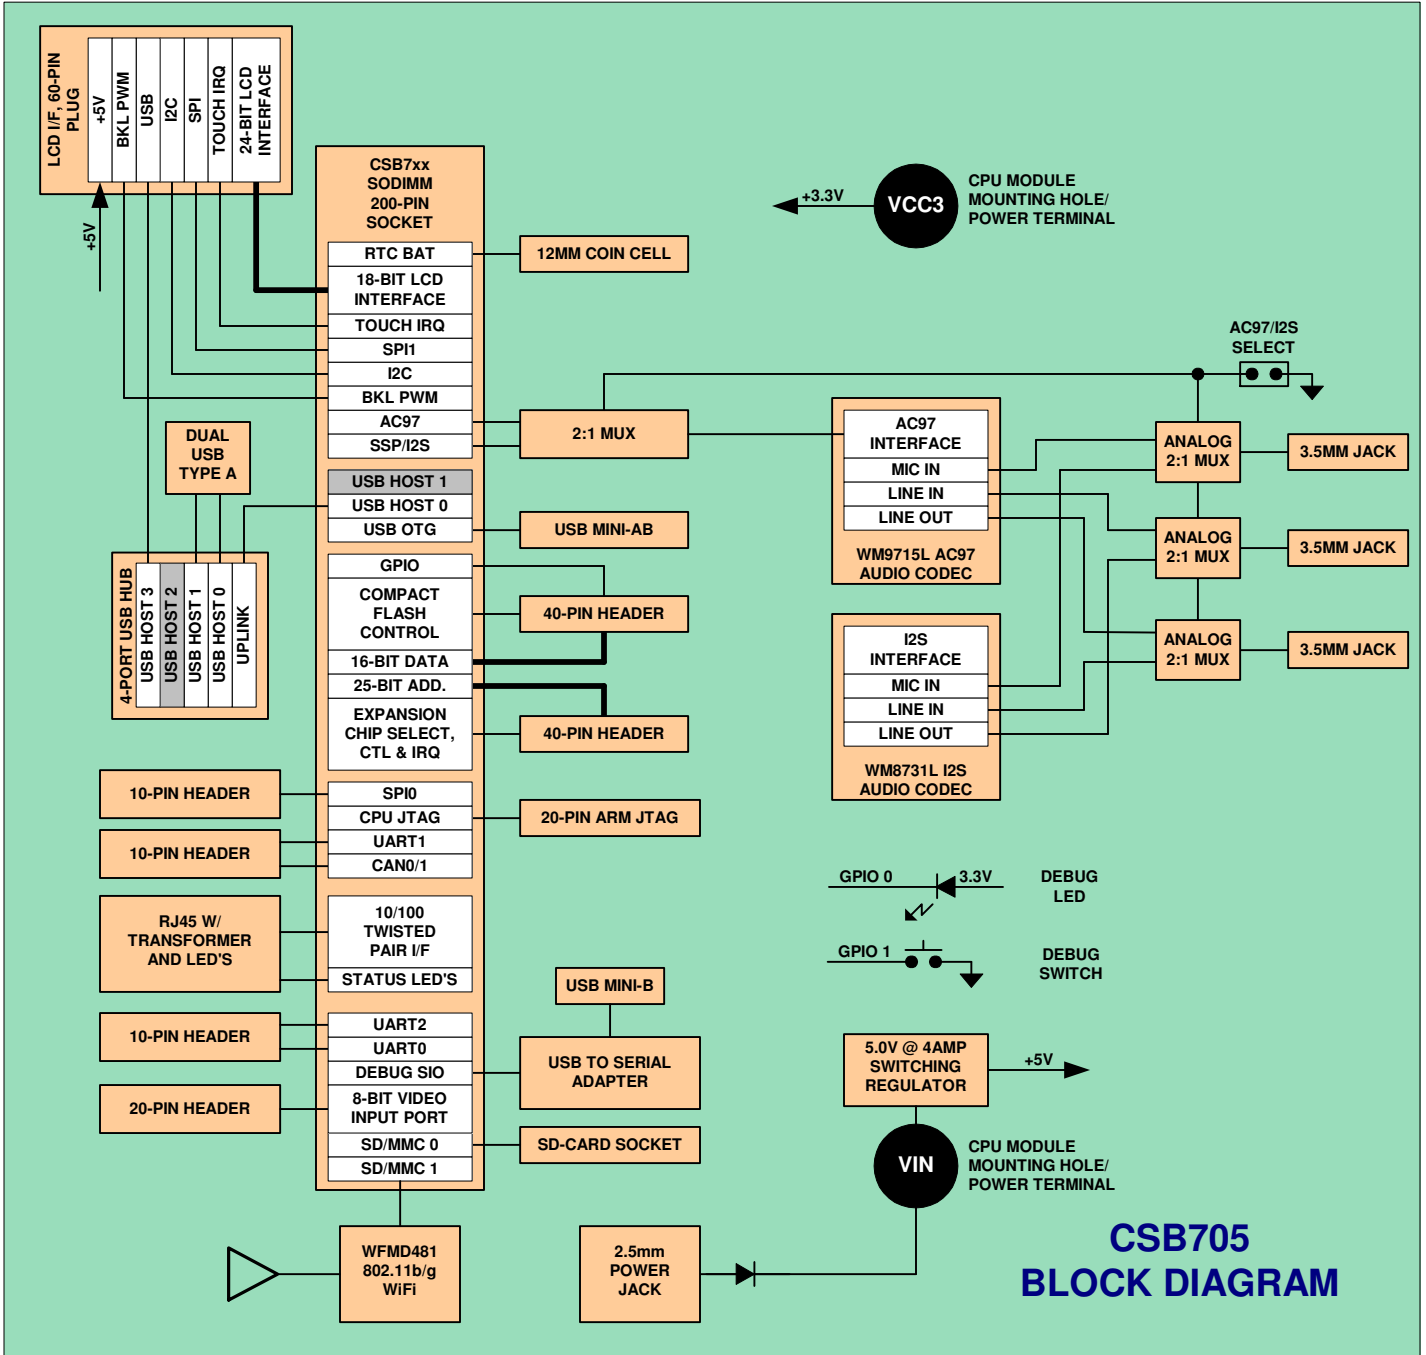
LCD I/F, 60-PIN PLUG
+5V
BKL PWM
USB
I2C
SPI
TOUCH IRQ
24-BIT LCD INTERFACE

+5V

CSB7xx SODIMM 200-PIN SOCKET
RTC BAT
18-BIT LCD INTERFACE
TOUCH IRQ
SPI1
I2C
BKL PWM
AC97
SSP/I2S
USB HOST 1
USB HOST 0
USB OTG
GPIO
COMPACT FLASH CONTROL
16-BIT DATA
25-BIT ADD.
EXPANSION CHIP SELECT, CTL & IRQ
SPI0
CPU JTAG
UART1
CAN0/1
10/100 TWISTED PAIR I/F
STATUS LED'S
UART2
UART0
DEBUG SIO
8-BIT VIDEO INPUT PORT
SD/MMC 0
SD/MMC 1

+3.3V
VCC3
CPU MODULE MOUNTING HOLE/ POWER TERMINAL

12MM COIN CELL

AC97/I2S SELECT

2:1 MUX

AC97 INTERFACE
MIC IN
LINE IN
LINE OUT
WM9715L AC97 AUDIO CODEC

ANALOG 2:1 MUX
3.5MM JACK
ANALOG 2:1 MUX
3.5MM JACK
ANALOG 2:1 MUX
3.5MM JACK

DUAL USB TYPE A

4-PORT USB HUB
USB HOST 3
USB HOST 2
USB HOST 1
USB HOST 0
UPLINK

USB MINI-AB
40-PIN HEADER
40-PIN HEADER

I2S INTERFACE
MIC IN
LINE IN
LINE OUT
WM8731L I2S AUDIO CODEC

10-PIN HEADER
10-PIN HEADER
20-PIN ARM JTAG

GPIO 0
3.3V
DEBUG LED
GPIO 1
DEBUG SWITCH

RJ45 W/ TRANSFORMER AND LED'S

USB MINI-B
10-PIN HEADER
USB TO SERIAL ADAPTER
5.0V @ 4AMP SWITCHING REGULATOR
+5V
20-PIN HEADER
SD-CARD SOCKET

VIN
CPU MODULE MOUNTING HOLE/ POWER TERMINAL

WFMD481 802.11b/g WiFi
2.5mm POWER JACK

CSB705
BLOCK DIAGRAM